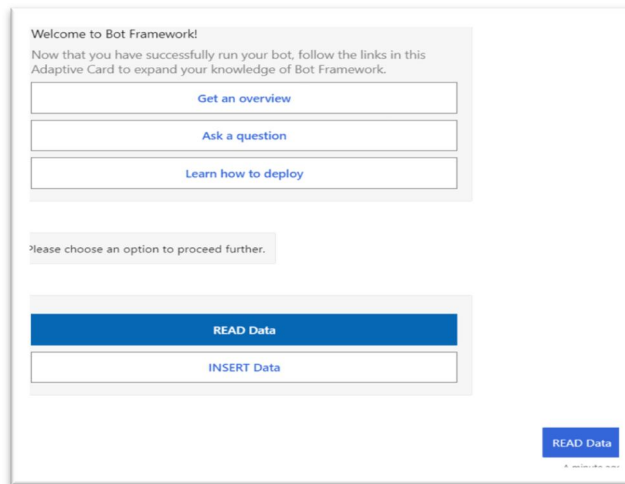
Welcome to Bot Framework!

Now that you have successfully run your bot, follow the links in this Adaptive Card to expand your knowledge of Bot Framework.

Get an overview

Ask a question

Learn how to deploy

'lease choose an option to proceed further.

READ Data

INSERT Data

READ Data

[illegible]